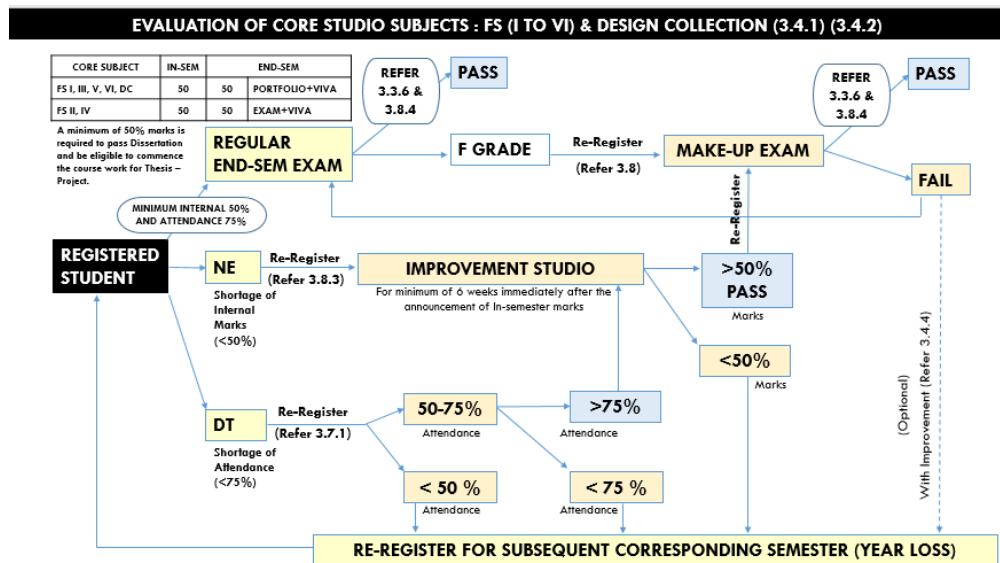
EVALUATION OF CORE STUDIO SUBJECTS : FS (I TO VI) & DESIGN COLLECTION (3.4.1) (3.4.2)

| CORE SUBJECT | IN-SEM | END-SEM | |
|---|---|---|---|
| FS I, III, V, VI, DC | 50 | 50 | PORTFOLIO+VIVA |
| FS II, IV | 50 | 50 | EXAM+VIVA |

A minimum of 50% marks is required to pass Dissertation and be eligible to commence the course work for Thesis – Project.

REFER 3.3.6 & 3.8.4

PASS

REGULAR END-SEM EXAM

F GRADE

Re-Register (Refer 3.8)

MAKE-UP EXAM

REFER 3.3.6 & 3.8.4

PASS

FAIL

MINIMUM INTERNAL 50% AND ATTENDANCE 75%

REGISTERED STUDENT

NE

Shortage of Internal Marks (<50%)

Re-Register (Refer 3.8.3)

IMPROVEMENT STUDIO

For minimum of 6 weeks immediately after the announcement of In-semester marks

Re-Register

>50% PASS

Marks

<50%

Marks

(Optional) With Improvement (Refer 3.4.4)

DT

Shortage of Attendance (<75%)

Re-Register (Refer 3.7.1)

50-75%

Attendance

>75%

Attendance

< 50 %

Attendance

< 75 %

Attendance

RE-REGISTER FOR SUBSEQUENT CORRESPONDING SEMESTER (YEAR LOSS)